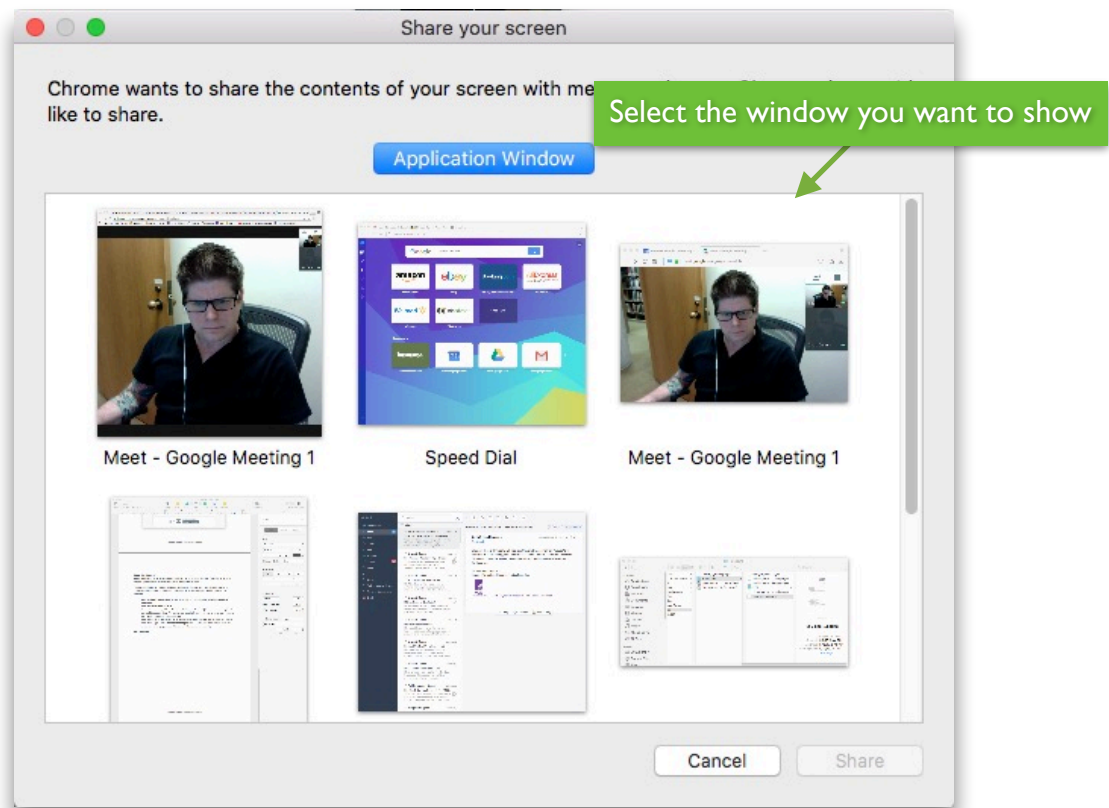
Share your screen

Chrome wants to share the contents of your screen with me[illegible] like to share.

Select the window you want to show

Application Window

amazon ebay

Meet - Google Meeting 1

Speed Dial

Meet - Google Meeting 1

Cancel

Share